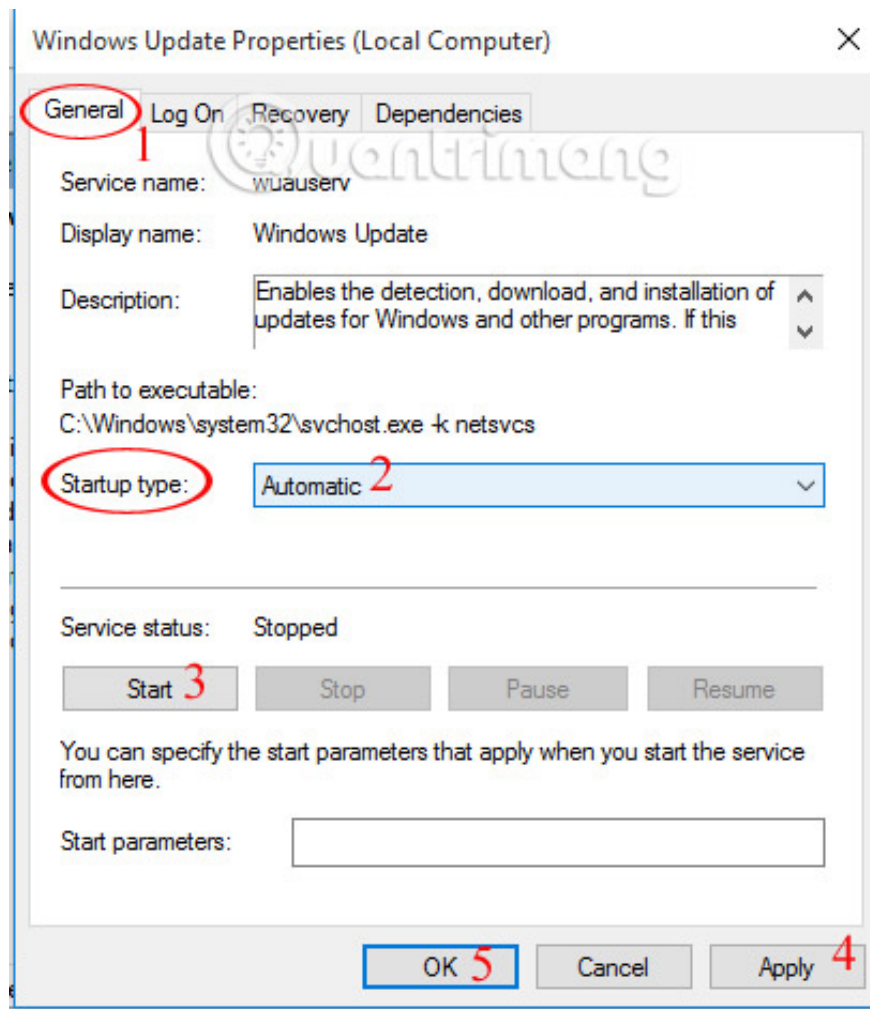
Windows Update Properties (Local Computer)

General 1 Log On Recovery Dependencies

Quantrimang

Service name: wuauserv

Display name: Windows Update

Description: Enables the detection, download, and installation of updates for Windows and other programs. If this

Path to executable:
C:\Windows\system32\svchost.exe -k netsvcs

Startup type: Automatic 2

Service status: Stopped

Start 3 Stop Pause Resume

You can specify the start parameters that apply when you start the service from here.

Start parameters:

OK 5 Cancel Apply 4